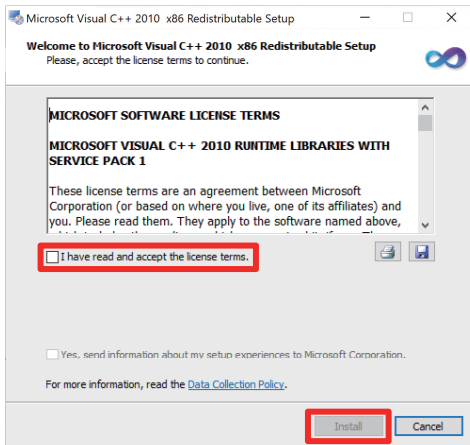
Microsoft Visual C++ 2010 x86 Redistributable Setup

Welcome to Microsoft Visual C++ 2010 x86 Redistributable Setup
Please, accept the license terms to continue.

MICROSOFT SOFTWARE LICENSE TERMS

MICROSOFT VISUAL C++ 2010 RUNTIME LIBRARIES WITH SERVICE PACK 1

These license terms are an agreement between Microsoft Corporation (or based on where you live, one of its affiliates) and you. Please read them. They apply to the software named above, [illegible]

I have read and accept the license terms.

Yes, send information about my setup experiences to Microsoft Corporation.

For more information, read the Data Collection Policy.

Install Cancel